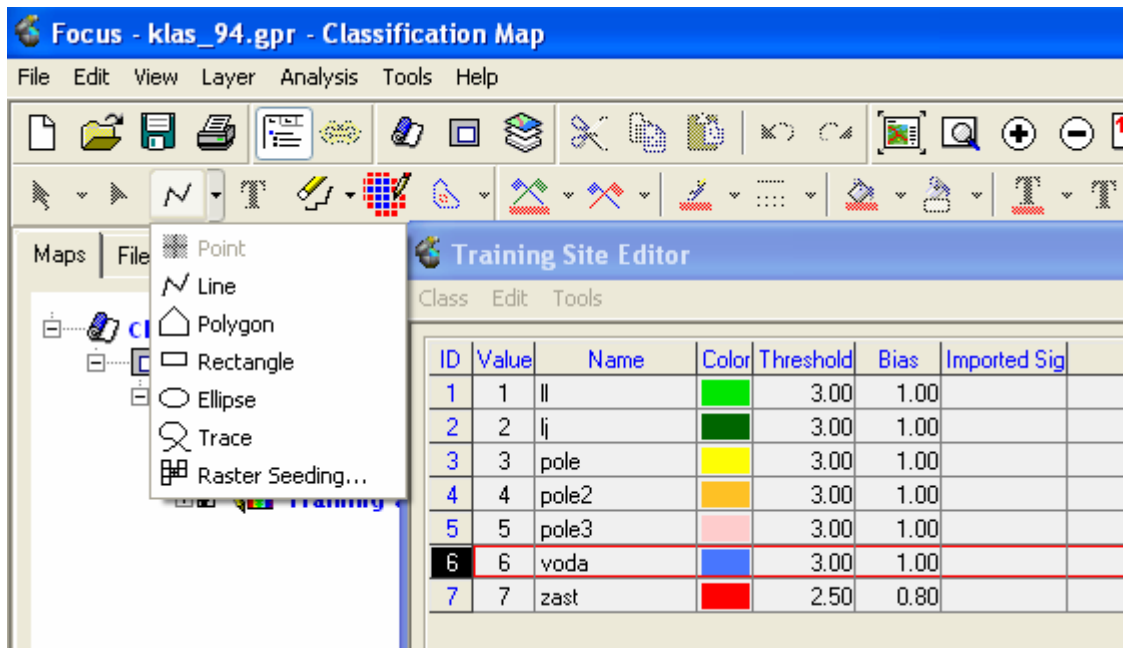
Focus - klas_94.gpr - Classification Map

File Edit View Layer Analysis Tools Help

Maps File

Point
Line
Polygon
Rectangle
Ellipse
Trace
Raster Seeding...

Training Site Editor

Class Edit Tools

| ID | Value | Name | Color | Threshold | Bias | Imported Sig |
|---|---|---|---|---|---|---|
| 1 | 1 | ll | | 3.00 | 1.00 | |
| 2 | 2 | lj | | 3.00 | 1.00 | |
| 3 | 3 | pole | | 3.00 | 1.00 | |
| 4 | 4 | pole2 | | 3.00 | 1.00 | |
| 5 | 5 | pole3 | | 3.00 | 1.00 | |
| 6 | 6 | voda | | 3.00 | 1.00 | |
| 7 | 7 | zast | | 2.50 | 0.80 | |